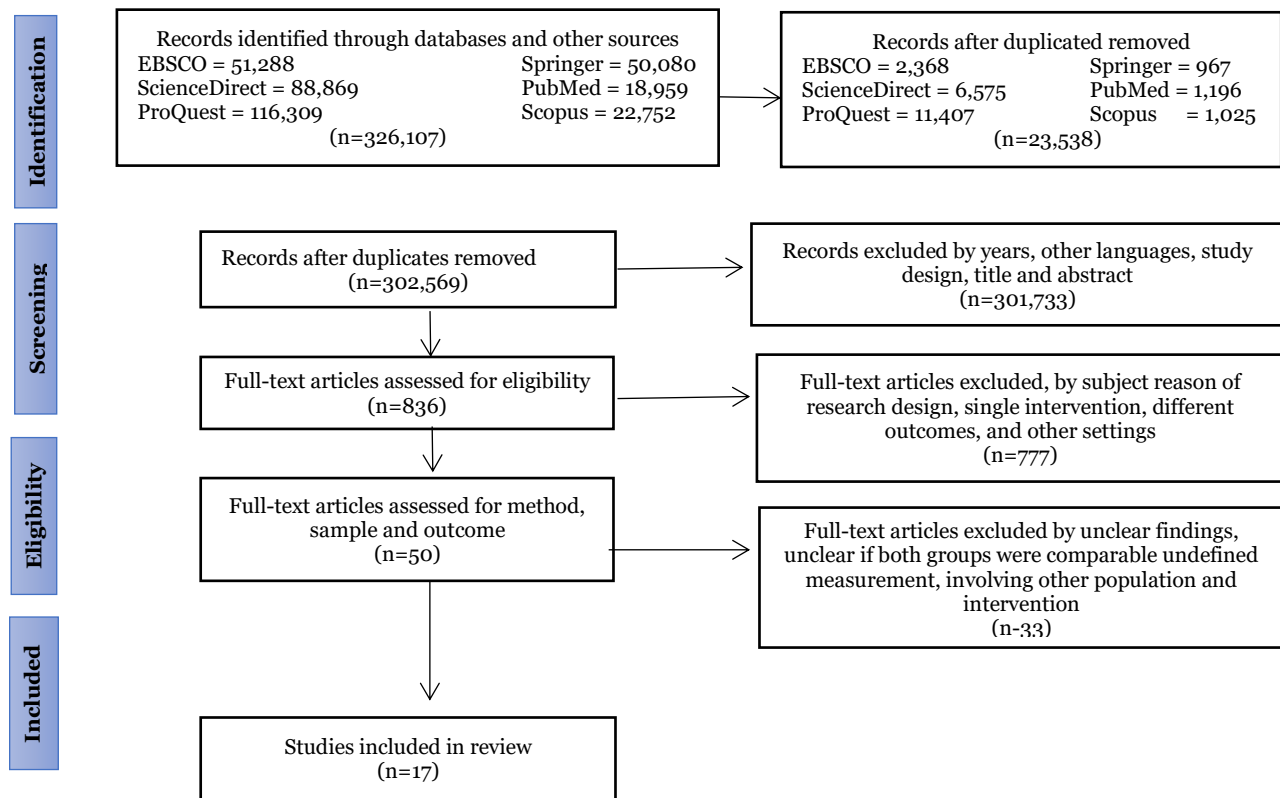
Identification

Records identified through databases and other sources
EBSCO = 51,288 Springer = 50,080
ScienceDirect = 88,869 PubMed = 18,959
ProQuest = 116,309 Scopus = 22,752
(n=326,107)

Records after duplicated removed
EBSCO = 2,368 Springer = 967
ScienceDirect = 6,575 PubMed = 1,196
ProQuest = 11,407 Scopus = 1,025
(n=23,538)

Screening

Records after duplicates removed
(n=302,569)

Records excluded by years, other languages, study design, title and abstract
(n=301,733)

Full-text articles assessed for eligibility
(n=836)

Full-text articles excluded, by subject reason of research design, single intervention, different outcomes, and other settings
(n=777)

Eligibility

Full-text articles assessed for method, sample and outcome
(n=50)

Full-text articles excluded by unclear findings, unclear if both groups were comparable undefined measurement, involving other population and intervention
(n-33)

Included

Studies included in review
(n=17)